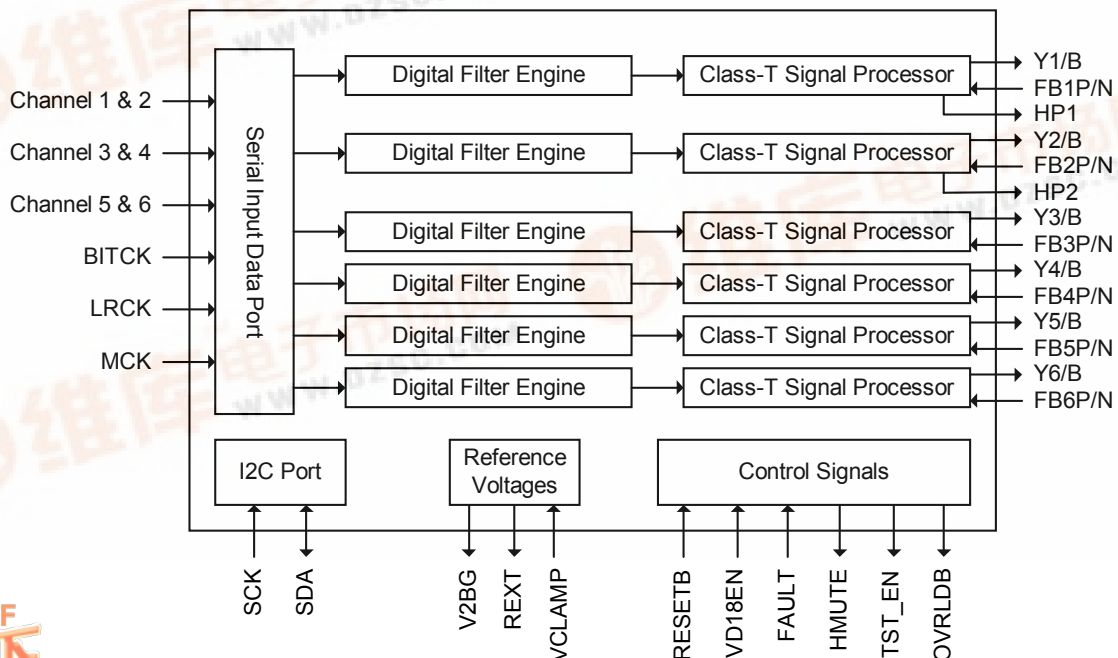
Channel 1 & 2
Channel 3 & 4
Channel 5 & 6
BITCK
LRCK
MCK

Serial Input Data Port

Digital Filter Engine
Class-T Signal Processor
Y1/B
FB1P/N
HP1

Digital Filter Engine
Class-T Signal Processor
Y2/B
FB2P/N
HP2

Digital Filter Engine
Class-T Signal Processor
Y3/B
FB3P/N

Digital Filter Engine
Class-T Signal Processor
Y4/B
FB4P/N

Digital Filter Engine
Class-T Signal Processor
Y5/B
FB5P/N

Digital Filter Engine
Class-T Signal Processor
Y6/B
FB6P/N

I2C Port
Reference Voltages
Control Signals

SCK
SDA
V2BG
REXT
VCLAMP
RESETB
VD18EN
FAULT
HMUTE
TST_EN
OVRLDB